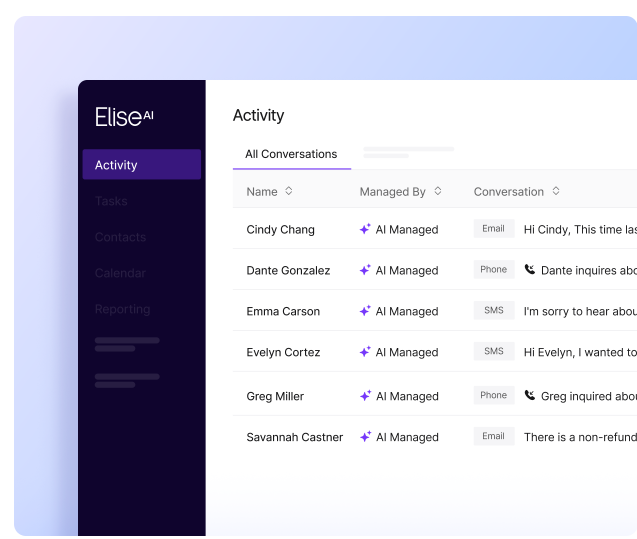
EliseAI

Activity
Tasks
Contacts
Calendar
Reporting

Activity

All Conversations

| Name | Managed By | Conversation |
|---|---|---|
| Cindy Chang | AI Managed | Email Hi Cindy, This time las |
| Dante Gonzalez | AI Managed | Phone Dante inquires abo |
| Emma Carson | AI Managed | SMS I'm sorry to hear abou |
| Evelyn Cortez | AI Managed | SMS Hi Evelyn, I wanted to |
| Greg Miller | AI Managed | Phone Greg inquired abou |
| Savannah Castner | AI Managed | Email There is a non-refund |